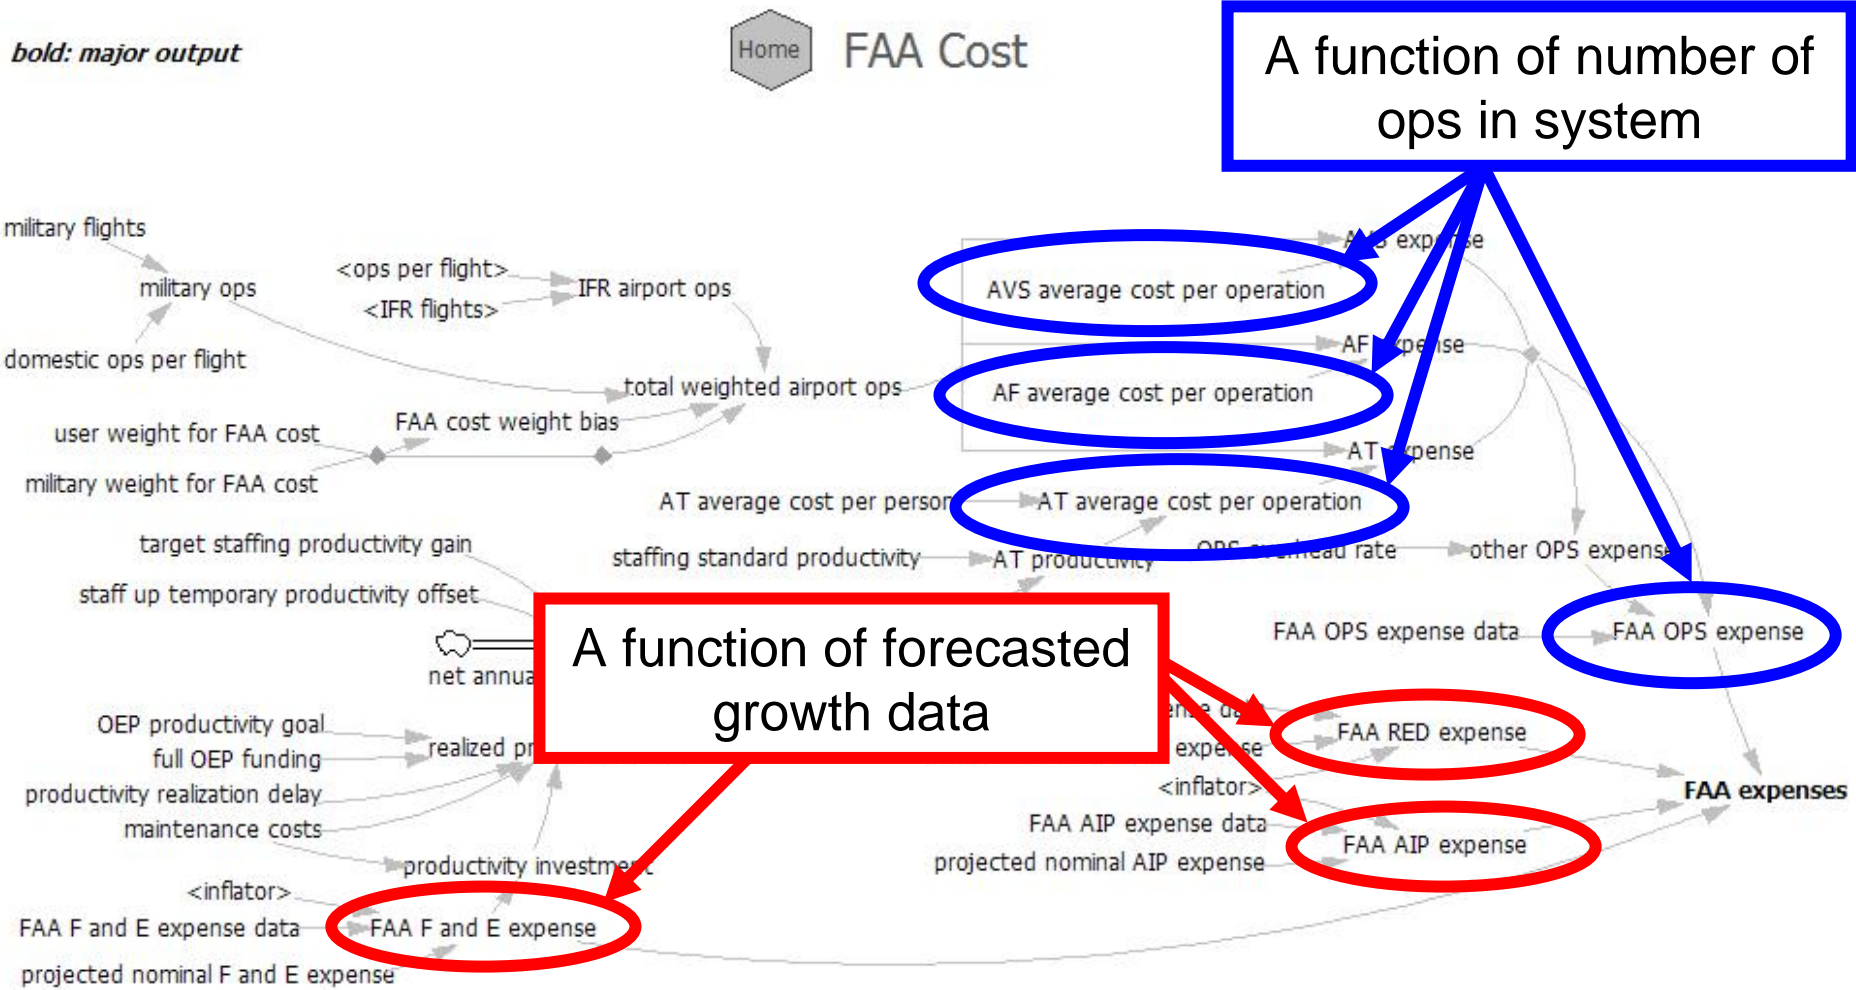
bold: major output

Home

FAA Cost

A function of number of ops in system

military flights

military ops

<ops per flight>

<IFR flights>

IFR airport ops

domestic ops per flight

total weighted airport ops

user weight for FAA cost

FAA cost weight bias

military weight for FAA cost

AVS exp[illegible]se

AVS average cost per operation

AF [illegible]pense

AF average cost per operation

AT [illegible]pense

AT average cost per person

AT average cost per operation

target staffing productivity gain

staffing standard productivity

AT productivity

OPS overhead rate

other OPS expense

staff up temporary productivity offset

FAA OPS expense data

FAA OPS expense

net annua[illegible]

A function of forecasted growth data

OEP productivity goal

full OEP funding

realized pr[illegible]

productivity realization delay

maintenance costs

productivity investment

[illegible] expense

FAA RED expense

<inflator>

FAA expenses

FAA AIP expense data

FAA AIP expense

projected nominal AIP expense

<inflator>

FAA F and E expense data

FAA F and E expense

projected nominal F and E expense